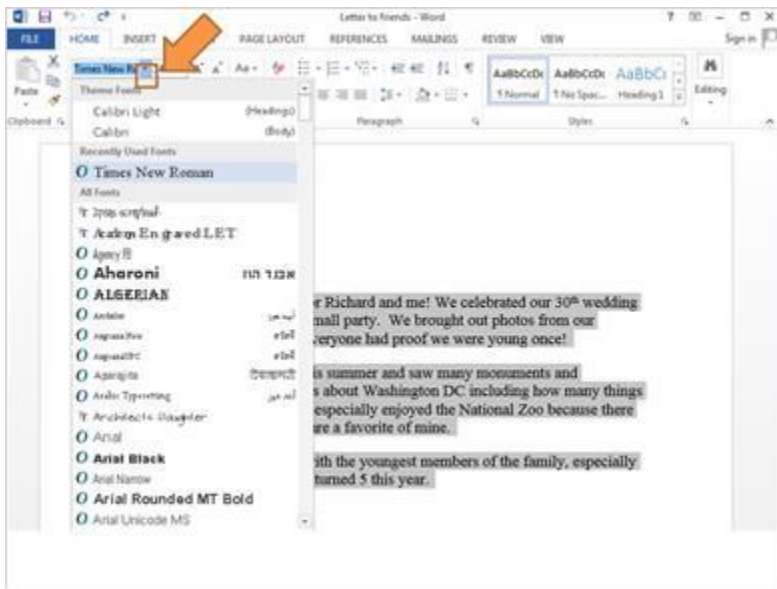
Letter to friends - Word

FILE HOME INSERT PAGE LAYOUT REFERENCES MAILINGS REVIEW VIEW

Sign in

Times New R

Paste

Clipboard

Theme Fonts

Calibri Light (Headings)

Calibri (Body)

Recently Used Fonts

Times New Roman

All Fonts

2psyx scriptual

Academy Engraved LET

Agency FB

Aharoni אבגד הוז

ALGERIAN

Andalus

Aparajita

Arabic Typesetting

Architects Daughter

Arial

Arial Black

Arial Narrow

Arial Rounded MT Bold

Arial Unicode MS

Paragraph

AaBbCcDc ¶ Normal

AaBbCcDc ¶ No Spac...

AaBbCc Heading 1

Styles

Editing

r Richard and me! We celebrated our $30^{th}$ wedding mall party. We brought out photos from our veryone had proof we were young once!

is summer and saw many monuments and s about Washington DC including how many things especially enjoyed the National Zoo because there re a favorite of mine.

ith the youngest members of the family, especially turned 5 this year.